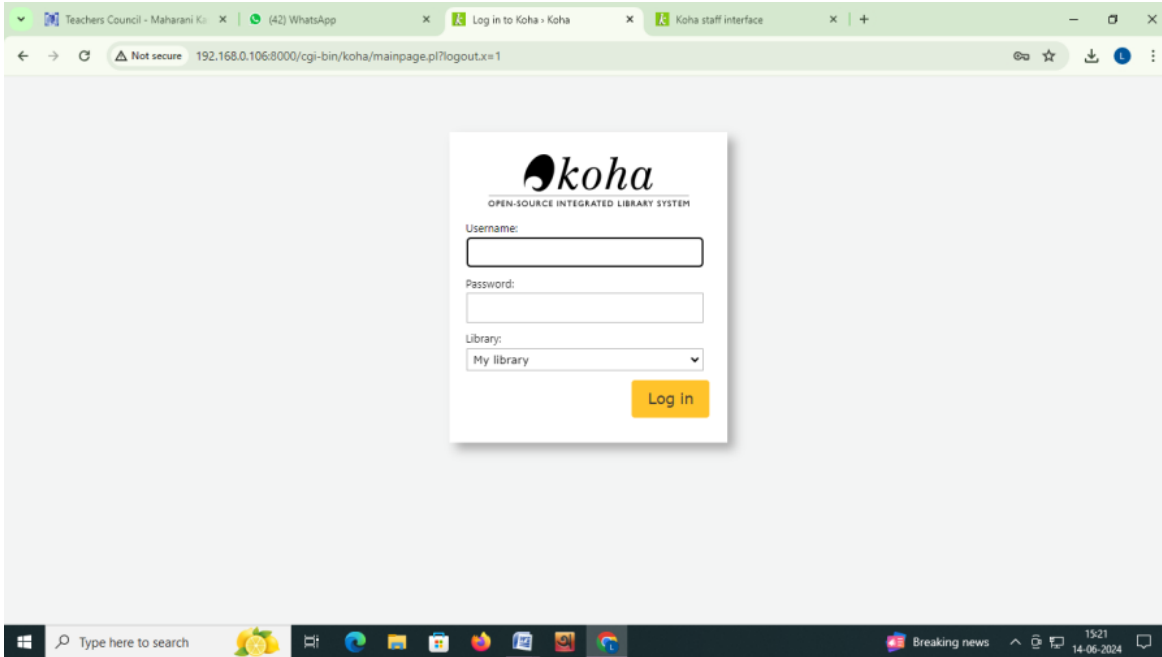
Teachers Council - Maharani Ka ×
(42) WhatsApp ×
Log in to Koha › Koha ×
Koha staff interface ×
+

Not secure 192.168.0.106:8000/cgi-bin/koha/mainpage.pl?logout.x=1

koha
OPEN-SOURCE INTEGRATED LIBRARY SYSTEM

Username:

Password:

Library:
My library

Log in

Type here to search

Breaking news

15:21
14-06-2024